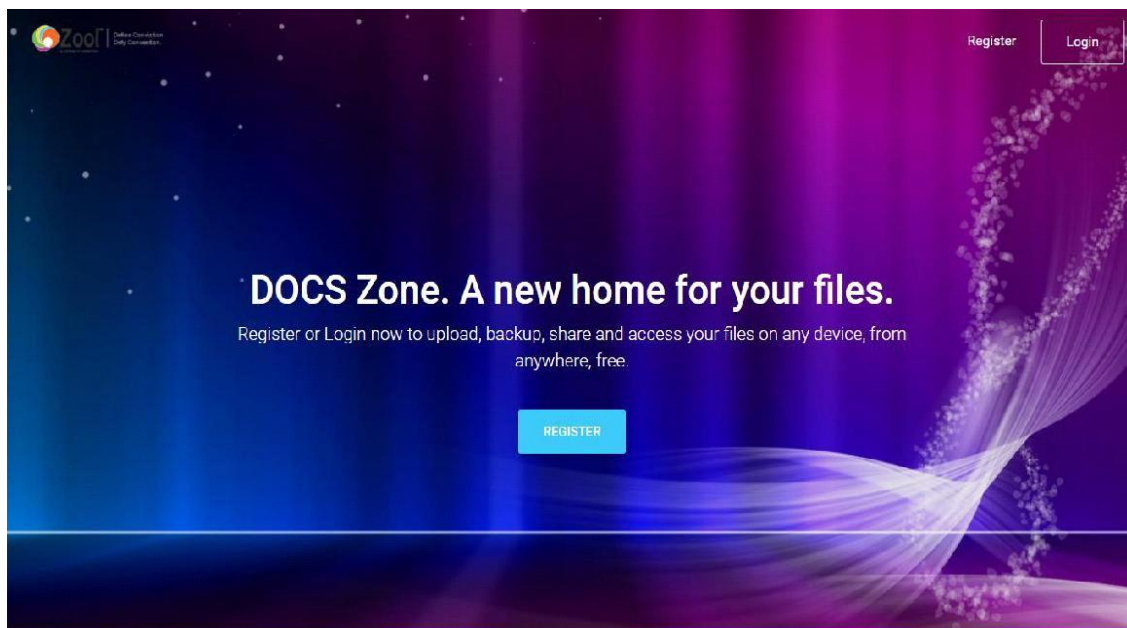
Zoof | Define Connection Defy Connection

Register Login

DOCS Zone. A new home for your files.

Register or Login now to upload, backup, share and access your files on any device, from anywhere, free.

REGISTER